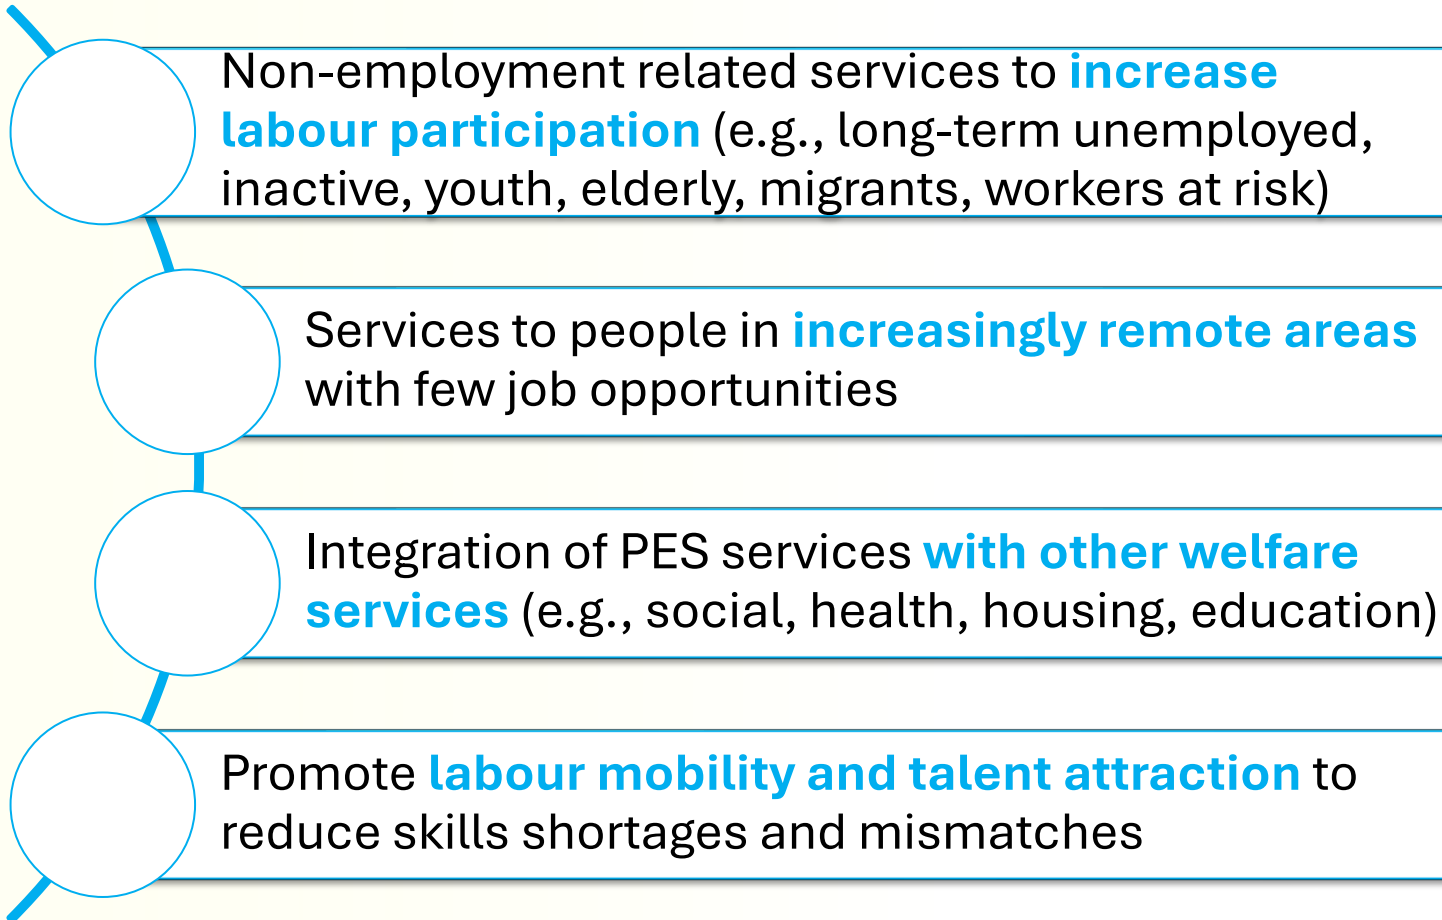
Non-employment related services to increase labour participation (e.g., long-term unemployed, inactive, youth, elderly, migrants, workers at risk)

Services to people in increasingly remote areas with few job opportunities

Integration of PES services with other welfare services (e.g., social, health, housing, education)

Promote labour mobility and talent attraction to reduce skills shortages and mismatches